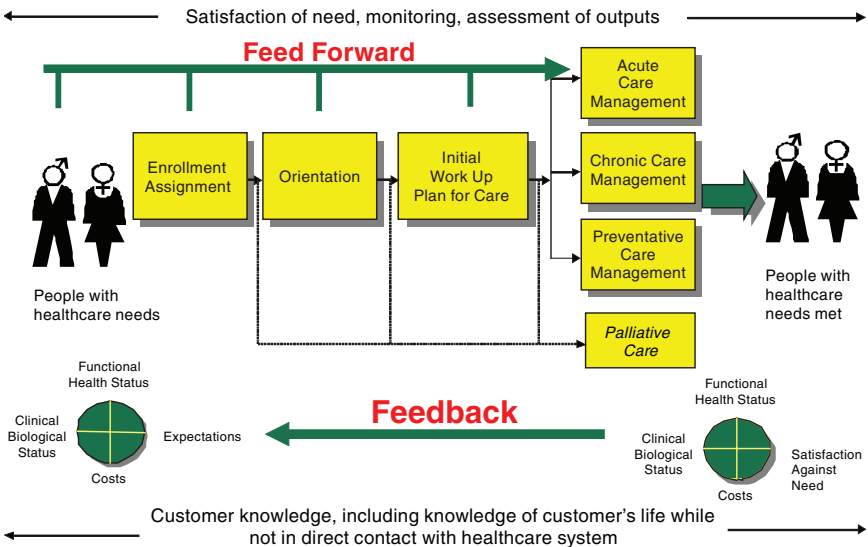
Satisfaction of need, monitoring, assessment of outputs

Feed Forward

Acute Care Management

Enrollment Assignment

Orientation

Initial Work Up Plan for Care

Chronic Care Management

Preventative Care Management

People with healthcare needs

People with healthcare needs met

Palliative Care

Functional Health Status

Clinical Biological Status

Expectations

Costs

Feedback

Functional Health Status

Clinical Biological Status

Satisfaction Against Need

Costs

Customer knowledge, including knowledge of customer's life while not in direct contact with healthcare system